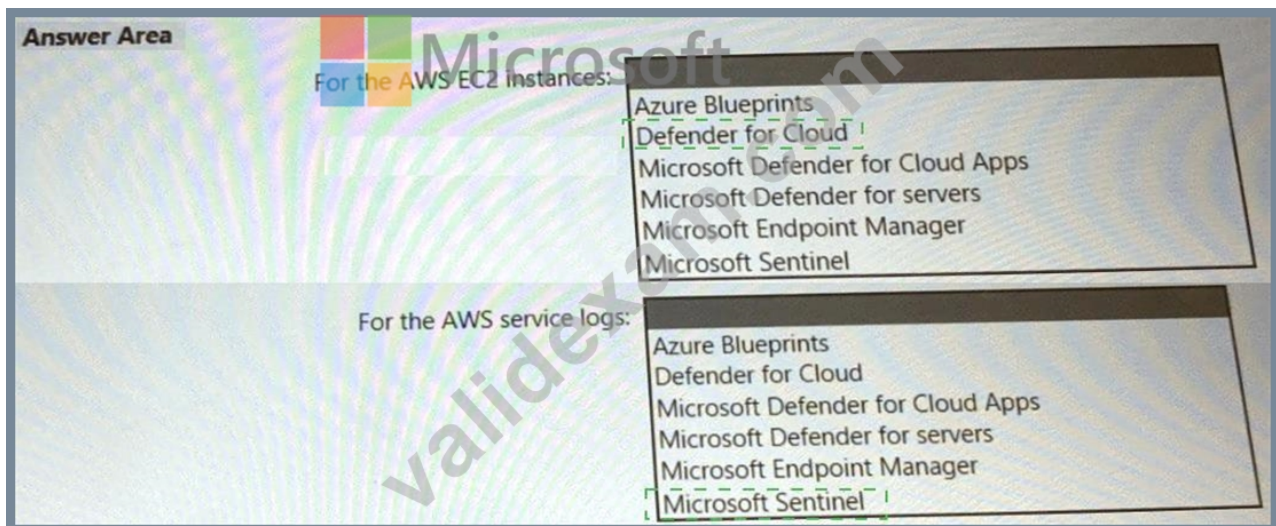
Answer Area

Microsoft

For the AWS EC2 instances:

Azure Blueprints
Defender for Cloud
Microsoft Defender for Cloud Apps
Microsoft Defender for servers
Microsoft Endpoint Manager
Microsoft Sentinel

For the AWS service logs:

Azure Blueprints
Defender for Cloud
Microsoft Defender for Cloud Apps
Microsoft Defender for servers
Microsoft Endpoint Manager
Microsoft Sentinel

validexam.com